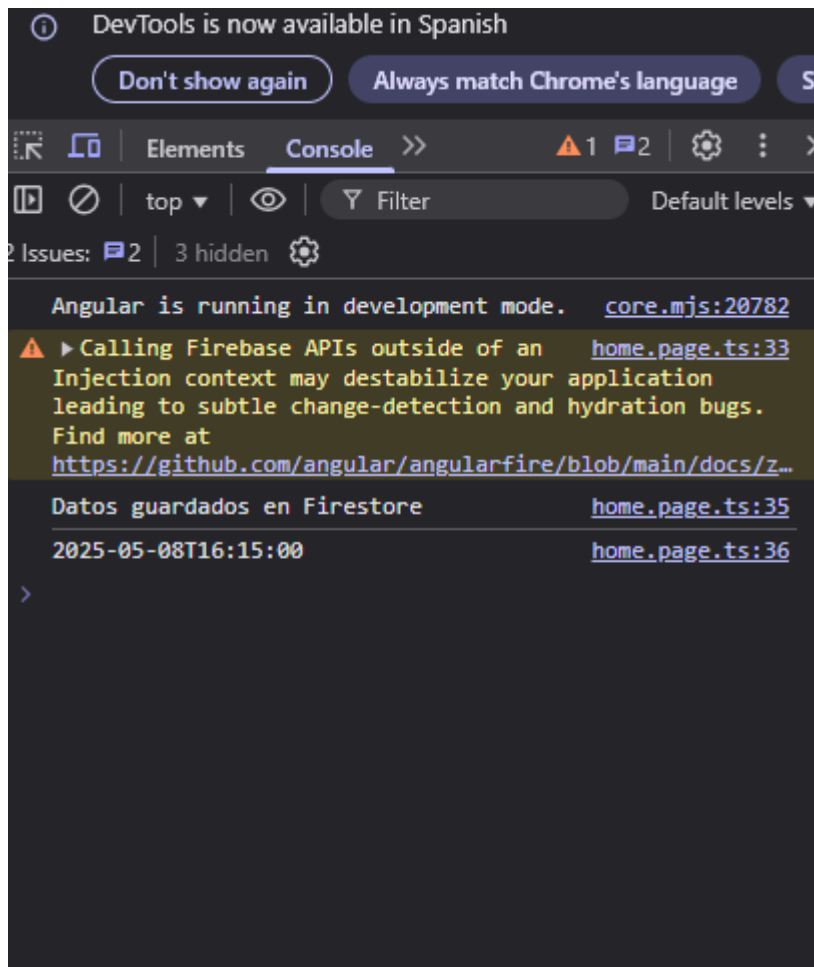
DevTools is now available in Spanish

Don't show again

Always match Chrome's language

S

Elements Console »

1 2

top ▾ Filter Default levels ▾

2 Issues: 2 | 3 hidden

Angular is running in development mode. core.mjs:20782

▶ Calling Firebase APIs outside of an Injection context may destabilize your application leading to subtle change-detection and hydration bugs. Find more at https://github.com/angular/angularfire/blob/main/docs/z… home.page.ts:33

Datos guardados en Firestore home.page.ts:35

2025-05-08T16:15:00 home.page.ts:36

›